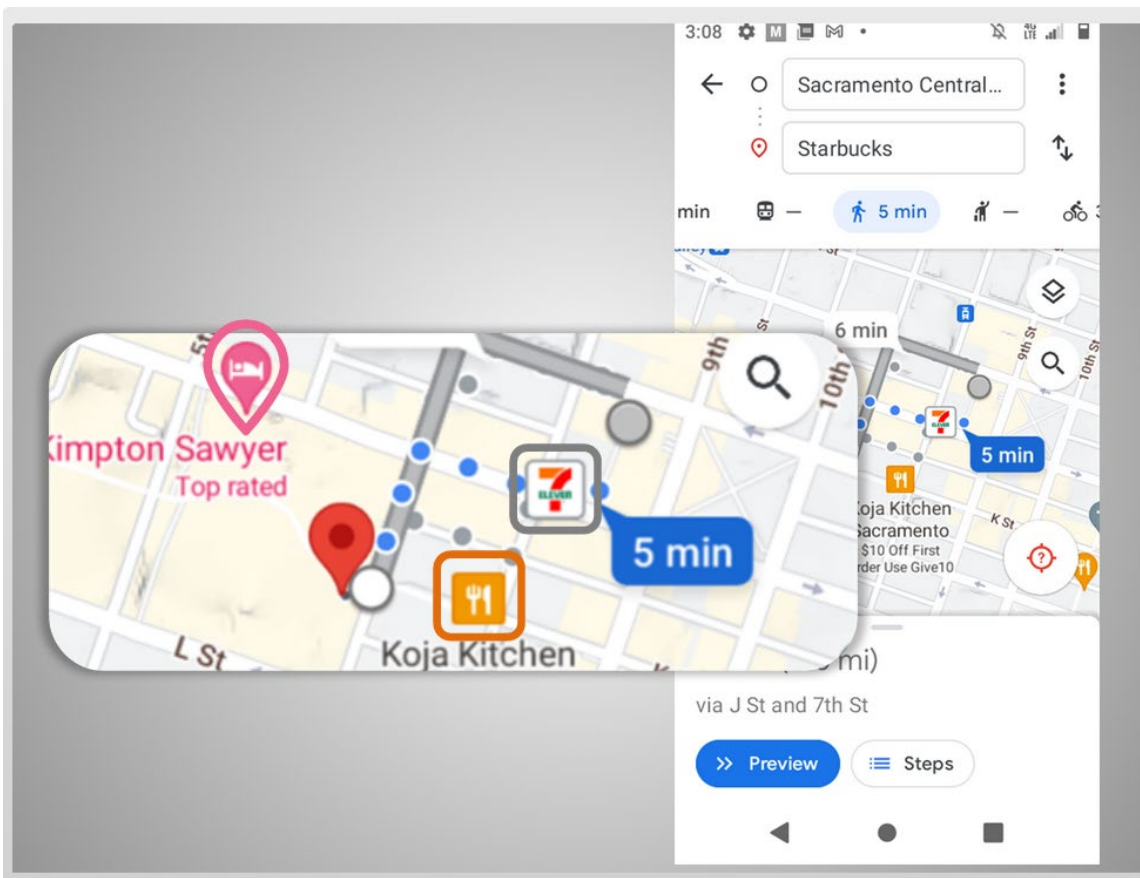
3:08

Sacramento Central...

Starbucks

min — 5 min — 3

9th St
10th St
6 min
9th St
10th St
5 min
Koja Kitchen
Sacramento
$10 Off First
rder Use Give10
K St

mi)
via J St and 7th St

Preview
Steps

Kimpton Sawyer
Top rated
9th
10th
5 min
L St
Koja Kitchen